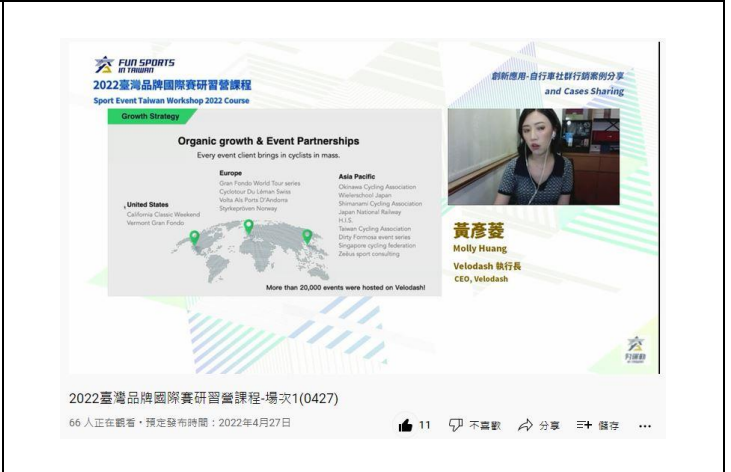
FUN SPORTS IN TAIWAN

2022臺灣品牌國際賽研習營課程

Sport Event Taiwan Workshop 2022 Course

創新應用-自行車社群行銷案例分享 and Cases Sharing

Growth Strategy

Organic growth & Event Partnerships

Every event client brings in cyclists in mass.

United States
California Classic Weekend
Vermont Gran Fondo

Europe
Gran Fondo World Tour series
Cyclotour Du Léman Swiss
Volta Als Ports D'Andorra
Styrkeprøven Norway

Asia Pacific
Okinawa Cycling Association
Wielerschool Japan
Shimanami Cycling Association
Japan National Railway
H.I.S.
Taiwan Cycling Association
Dirty Formosa event series
Singapore cycling federation
Zeilus sport consulting

More than 20,000 events were hosted on Velodash!

黃彥菱
Molly Huang
Velodash 執行長
CEO, Velodash

2022臺灣品牌國際賽研習營課程-場次1(0427)

66 人正在觀看・預定發布時間：2022年4月27日

11 不喜歡 分享 儲存 ...